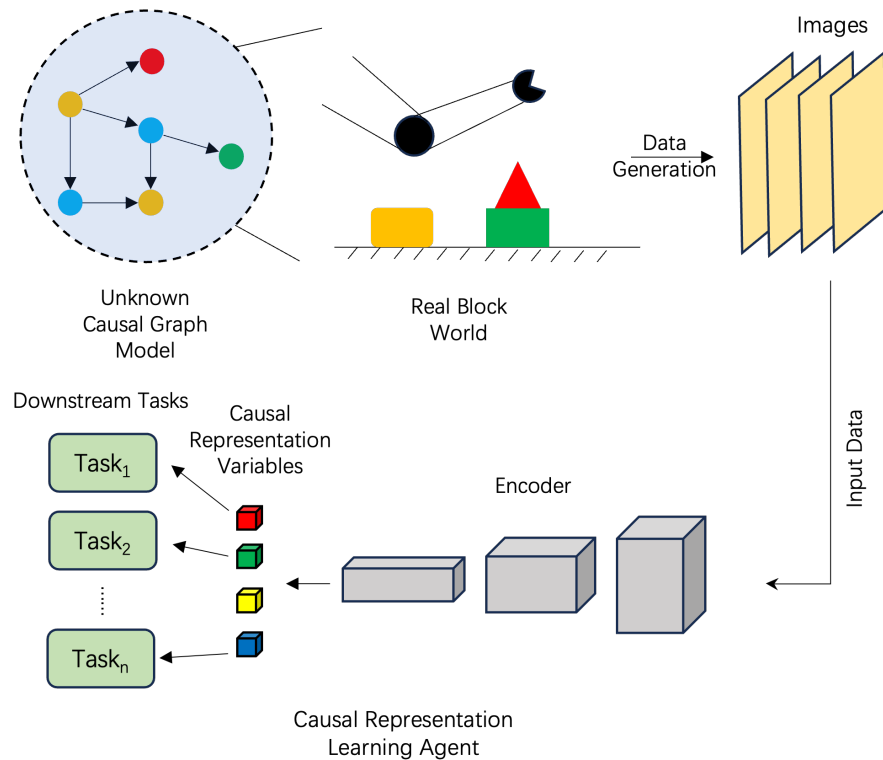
Images

Data Generation

Unknown Causal Graph Model

Real Block World

Input Data

Downstream Tasks

Causal Representation Variables

$Task_1$

$Task_2$

......

$Task_n$

Encoder

Causal Representation Learning Agent